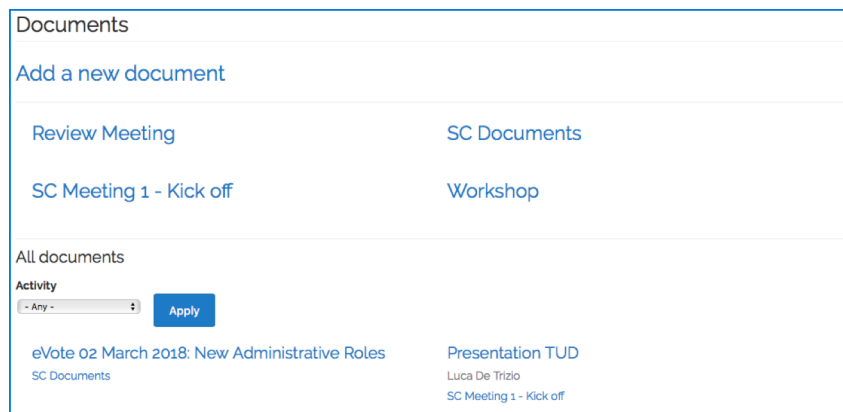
Documents

Add a new document

Review Meeting

SC Documents

SC Meeting 1 - Kick off

Workshop

All documents

Activity

- Any -

Apply

eVote 02 March 2018: New Administrative Roles

SC Documents

Presentation TUD

Luca De Trizio

SC Meeting 1 - Kick off